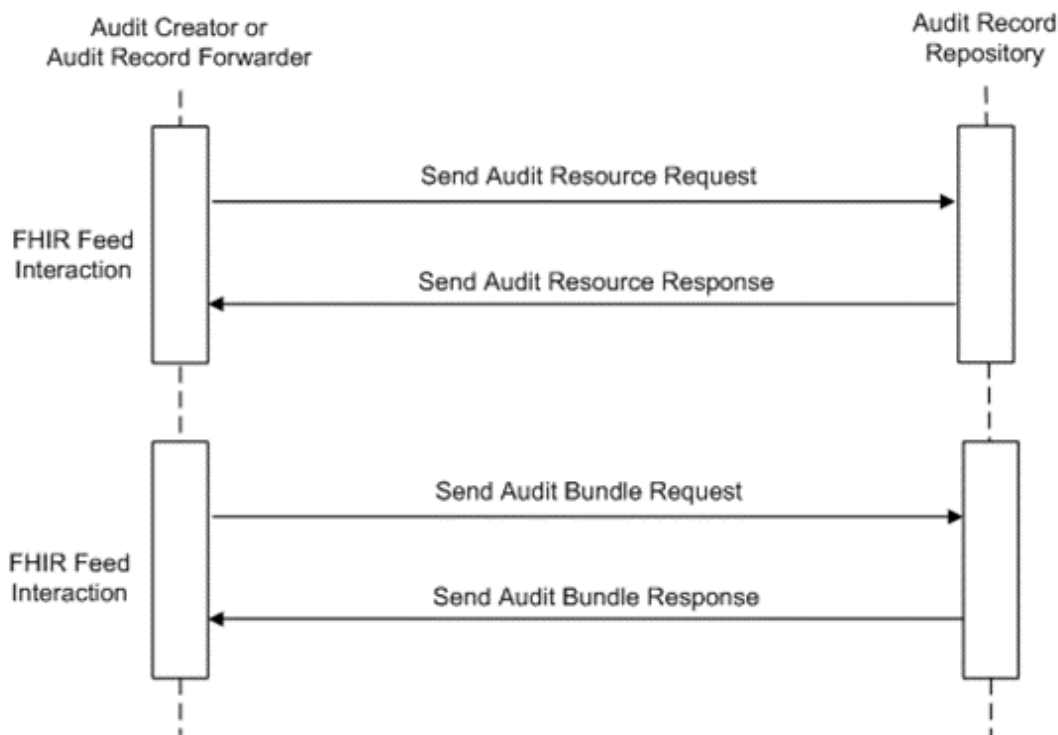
Audit Creator or
Audit Record Forwarder

Audit Record
Repository

Send Audit Resource Request

FHIR Feed
Interaction

Send Audit Resource Response

Send Audit Bundle Request

FHIR Feed
Interaction

Send Audit Bundle Response